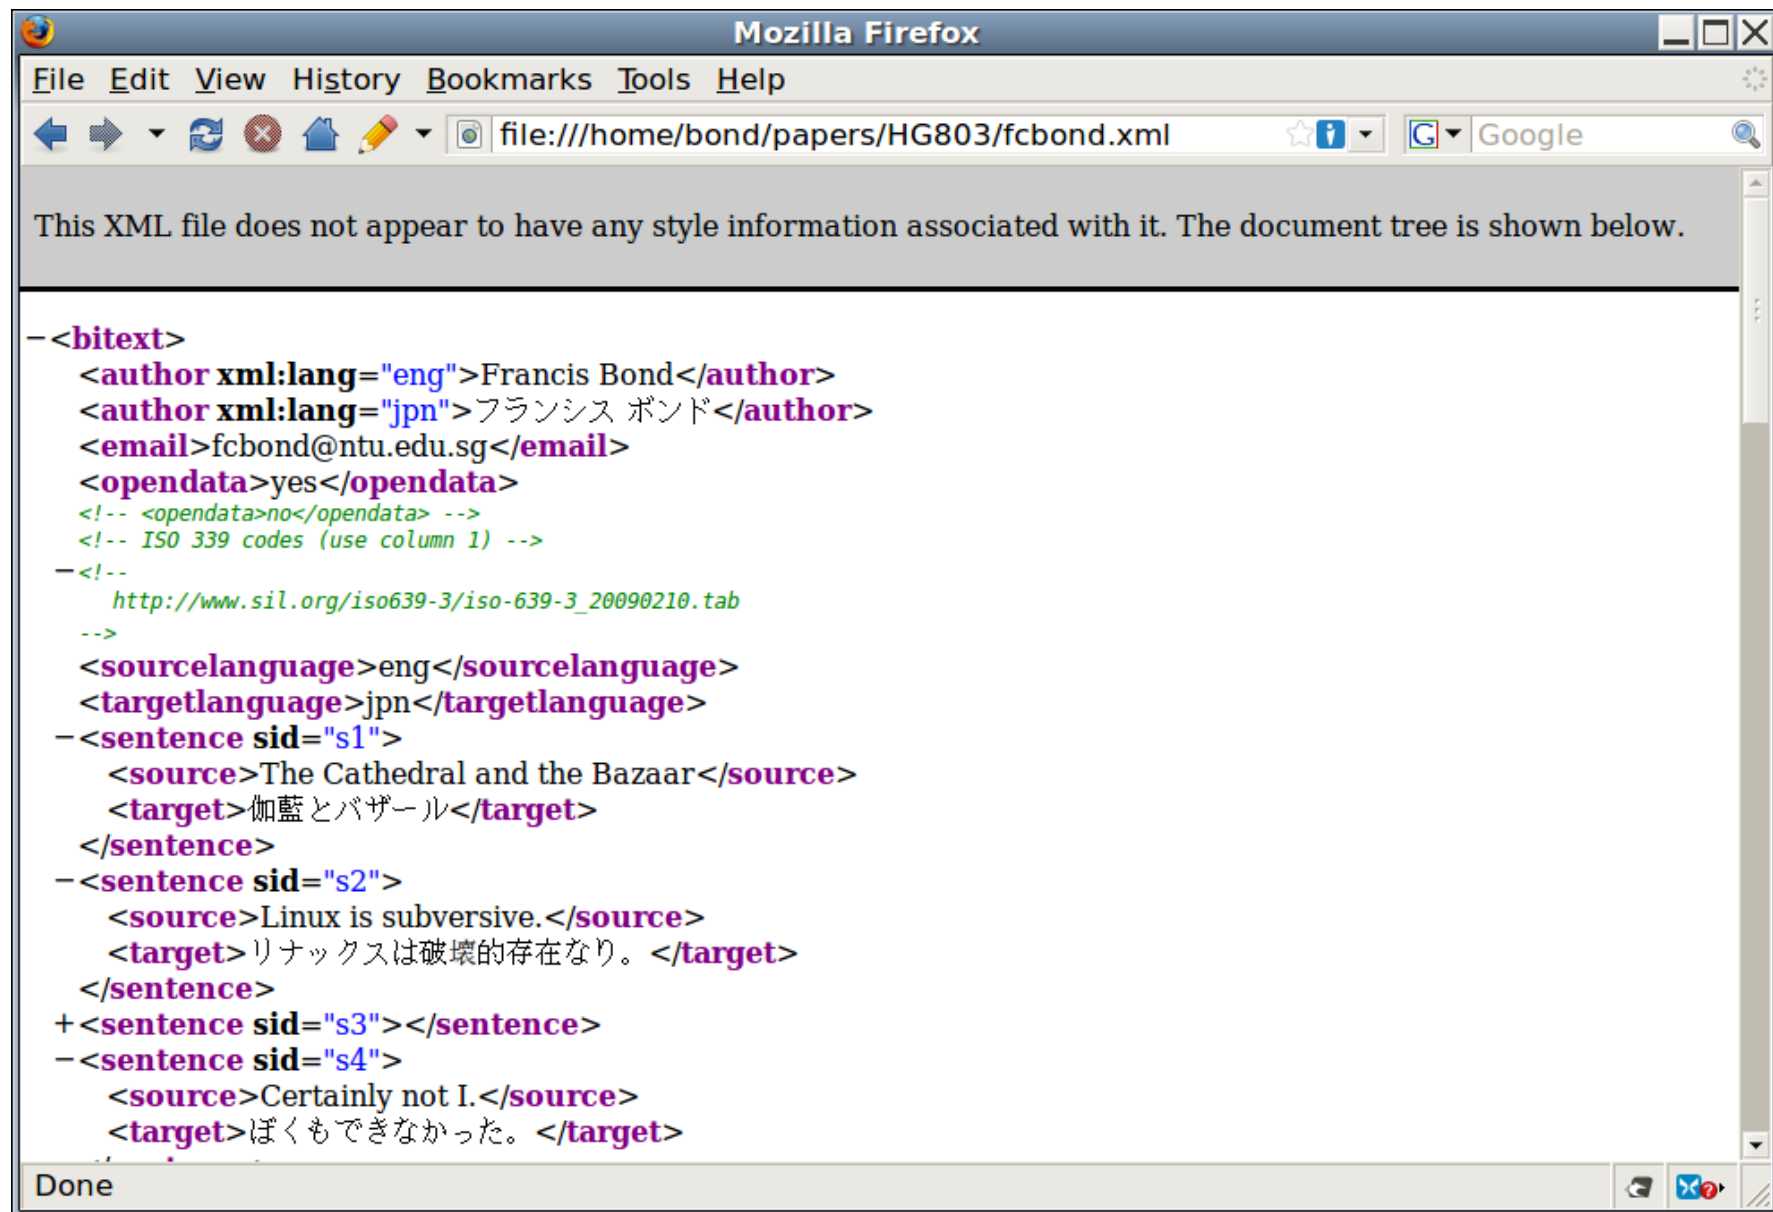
Mozilla Firefox

File Edit View History Bookmarks Tools Help

file:///home/bond/papers/HG803/fcbond.xml

Google

This XML file does not appear to have any style information associated with it. The document tree is shown below.

−<bitext>
<author xml:lang="eng">Francis Bond</author>
<author xml:lang="jpn">フランシス ボンド</author>
<email>fcbond@ntu.edu.sg</email>
<opendata>yes</opendata>
<!-- <opendata>no</opendata> -->
<!-- ISO 339 codes (use column 1) -->
−<!--
http://www.sil.org/iso639-3/iso-639-3_20090210.tab
-->
<sourcelanguage>eng</sourcelanguage>
<targetlanguage>jpn</targetlanguage>
−<sentence sid="s1">
<source>The Cathedral and the Bazaar</source>
<target>伽藍とバザール</target>
</sentence>
−<sentence sid="s2">
<source>Linux is subversive.</source>
<target>リナックスは破壊的存在なり。</target>
</sentence>
+<sentence sid="s3"></sentence>
−<sentence sid="s4">
<source>Certainly not I.</source>
<target>ぼくもできなかった。</target>

Done